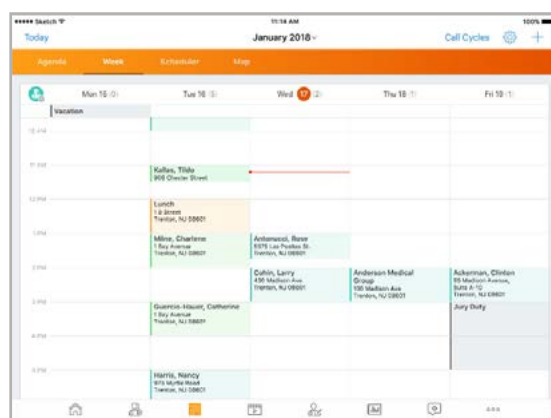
••••• Sketch
11:14 AM
100%
Today
January 2018
Call Cycles
+

Agenda
Week
Scheduler
Map

Mon 15 (0)
Tue 16 (5)
Wed 17 (2)
Thu 18 (1)
Fri 19 (1)

Vacation

10 AM

11 AM
Kallas, Tilde
906 Chester Street

12 PM
Lunch
1 B Street
Trenton, NJ 08601

1 PM
Milne, Charlene
1 Bay Avenue
Trenton, NJ 08601
Antonucci, Rose
5375 Las Positas St.
Trenton, NJ 08601

2 PM
Cohin, Larry
430 Madison Ave
Trenton, NJ 08601
Anderson Medical Group
100 Madison Ave
Trenton, NJ 08601
Ackerman, Clinton
95 Madison Avenue, Suite A-10
Trenton, NJ 08601
Jury Duty

3 PM
Guerrois-Hauser, Catherine
1 Bay Avenue
Trenton, NJ 08601

4 PM

5 PM
Harris, Nancy
975 Myrtle Road
Trenton, NJ 08601